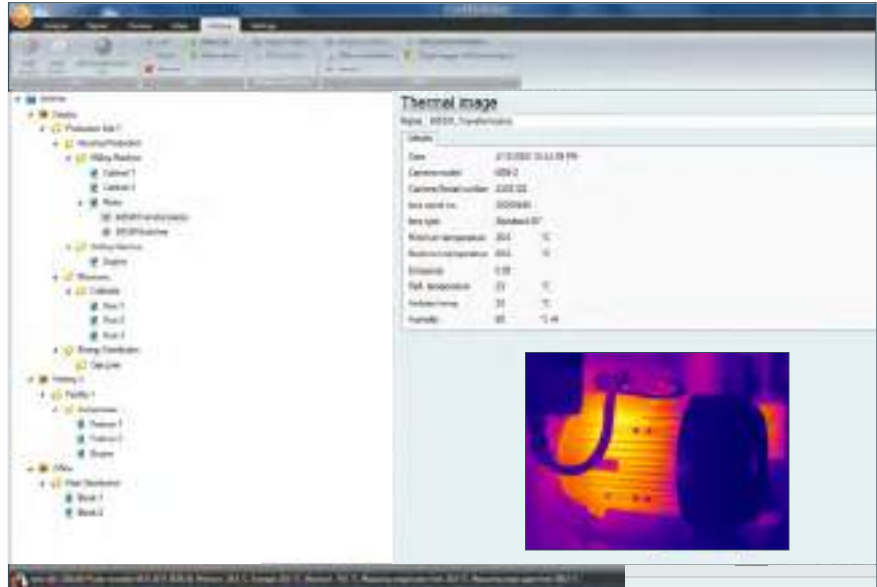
Thermal image

Name

Details

Date

Camera model

Camera Serial number

Lens serial no.

Lens type

Minimum temperature

Maximum temperature

Emissivity

Refl. temperature

Ambient temp.

Humidity

°C

°C

°C

°C

% rH